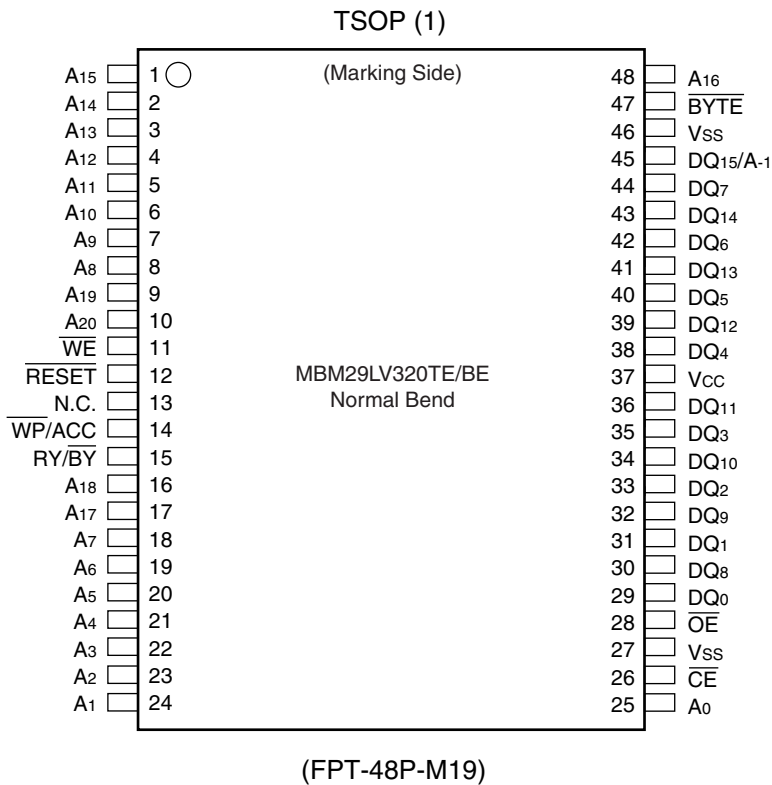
TSOP (1)

(Marking Side)

| Pin name | Pin | Pin | Pin name |
|---|---|---|---|
| $A_{15}$ | 1 | 48 | $A_{16}$ |
| $A_{14}$ | 2 | 47 | $\overline{BYTE}$ |
| $A_{13}$ | 3 | 46 | $V_{SS}$ |
| $A_{12}$ | 4 | 45 | $DQ_{15}/A_{-1}$ |
| $A_{11}$ | 5 | 44 | $DQ_7$ |
| $A_{10}$ | 6 | 43 | $DQ_{14}$ |
| $A_9$ | 7 | 42 | $DQ_6$ |
| $A_8$ | 8 | 41 | $DQ_{13}$ |
| $A_{19}$ | 9 | 40 | $DQ_5$ |
| $A_{20}$ | 10 | 39 | $DQ_{12}$ |
| $\overline{WE}$ | 11 | 38 | $DQ_4$ |
| $\overline{RESET}$ | 12 | 37 | $V_{CC}$ |
| N.C. | 13 | 36 | $DQ_{11}$ |
| $\overline{WP}/ACC$ | 14 | 35 | $DQ_3$ |
| $RY/\overline{BY}$ | 15 | 34 | $DQ_{10}$ |
| $A_{18}$ | 16 | 33 | $DQ_2$ |
| $A_{17}$ | 17 | 32 | $DQ_9$ |
| $A_7$ | 18 | 31 | $DQ_1$ |
| $A_6$ | 19 | 30 | $DQ_8$ |
| $A_5$ | 20 | 29 | $DQ_0$ |
| $A_4$ | 21 | 28 | $\overline{OE}$ |
| $A_3$ | 22 | 27 | $V_{SS}$ |
| $A_2$ | 23 | 26 | $\overline{CE}$ |
| $A_1$ | 24 | 25 | $A_0$ |

MBM29LV320TE/BE
Normal Bend

(FPT-48P-M19)